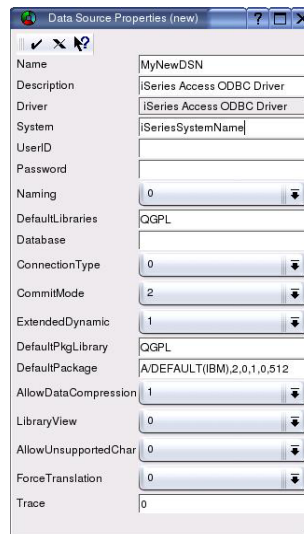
Data Source Properties (new)

| | |
|---|---|
| Name | MyNewDSN |
| Description | iSeries Access ODBC Driver |
| Driver | iSeries Access ODBC Driver |
| System | iSeriesSystemName |
| UserID | |
| Password | |
| Naming | 0 |
| DefaultLibraries | QGPL |
| Database | |
| ConnectionType | 0 |
| CommitMode | 2 |
| ExtendedDynamic | 1 |
| DefaultPkgLibrary | QGPL |
| DefaultPackage | A/DEFAULT(IBM),2,0,1,0,512 |
| AllowDataCompression | 1 |
| LibraryView | 0 |
| AllowUnsupportedChar | 0 |
| ForceTranslation | 0 |
| Trace | 0 |